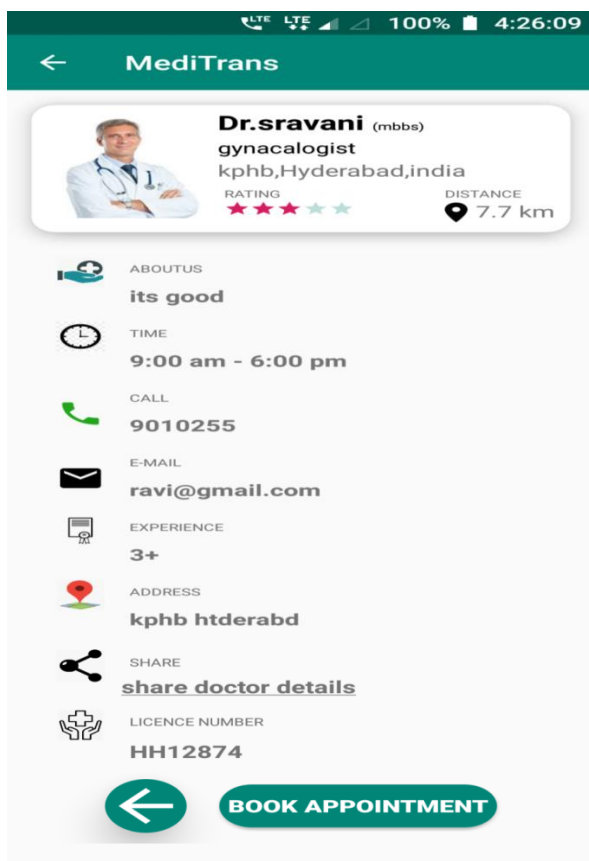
LTE LTE 100% 4:26:09

MediTrans

Dr.sravani (mbbs)
gynacalogist
kphb,Hyderabad,india
RATING
DISTANCE
7.7 km

ABOUTUS
its good

TIME
9:00 am - 6:00 pm

CALL
9010255

E-MAIL
ravi@gmail.com

EXPERIENCE
3+

ADDRESS
kphb htderabd

SHARE
share doctor details

LICENCE NUMBER
HH12874

BOOK APPOINTMENT